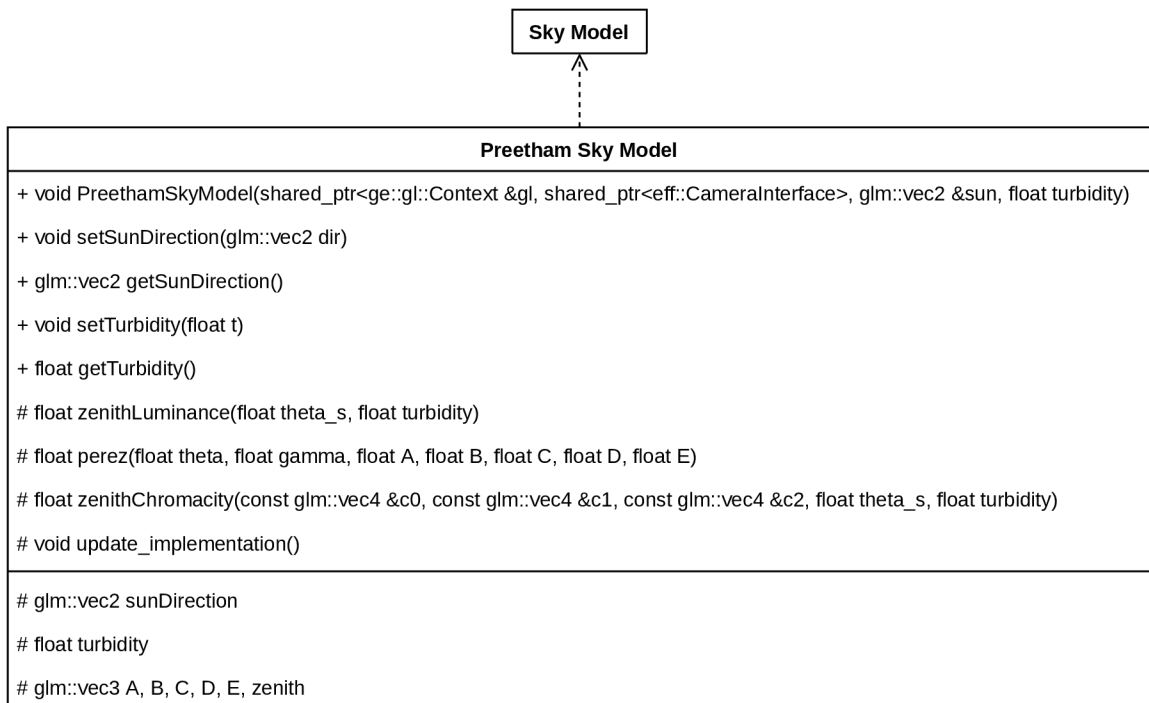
Sky Model

Preetham Sky Model

+ void PreethamSkyModel(shared_ptr<ge::gl::Context &gl, shared_ptr<eff::CameraInterface>, glm::vec2 &sun, float turbidity)

+ void setSunDirection(glm::vec2 dir)

+ glm::vec2 getSunDirection()

+ void setTurbidity(float t)

+ float getTurbidity()

# float zenithLuminance(float theta_s, float turbidity)

# float perez(float theta, float gamma, float A, float B, float C, float D, float E)

# float zenithChromacity(const glm::vec4 &c0, const glm::vec4 &c1, const glm::vec4 &c2, float theta_s, float turbidity)

# void update_implementation()

# glm::vec2 sunDirection

# float turbidity

# glm::vec3 A, B, C, D, E, zenith